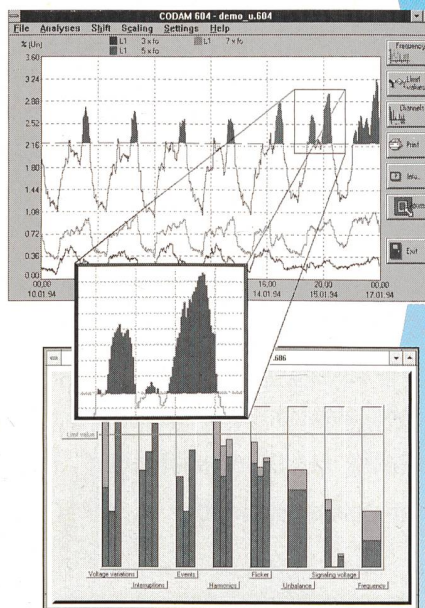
CODAM 604 - demo_u.604

File Analyses Shift Scaling Settings Help

% (Un)

L1 3 x fo
L1 5 x fo
L1 7 x fo

3.60
3.24
2.88
2.52
2.16
1.80
1.44
1.08
0.72
0.36
0.00

00,00
10.01.94

16,00
14.01.94

20,00
15.01.94

00,00
17.01.94

Frequency

Level values

Channels

Print

Info...

Exit

.686

Limit value

Voltage variations
Interruptions
Events
Harmonics
Flicker
Unbalance
Signaling voltage
Frequency